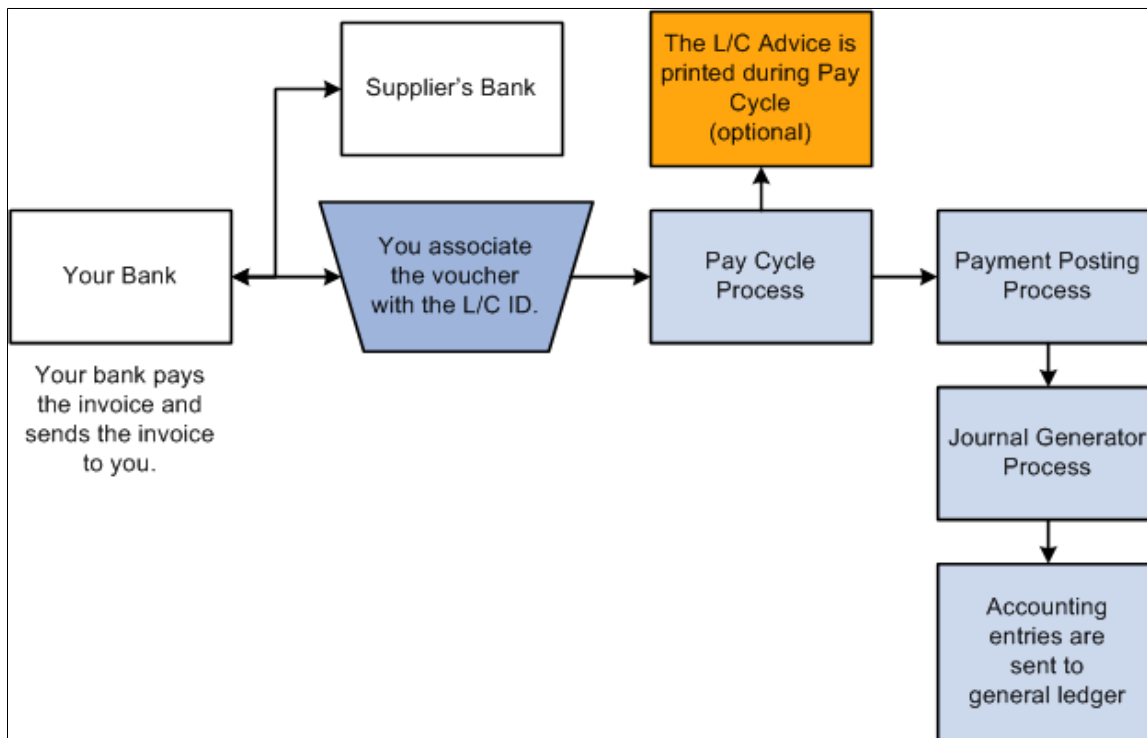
Supplier's Bank

The L/C Advice is printed during Pay Cycle (optional)

Your Bank

Your bank pays the invoice and sends the invoice to you.

You associate the voucher with the L/C ID.

Pay Cycle Process

Payment Posting Process

Journal Generator Process

Accounting entries are sent to general ledger